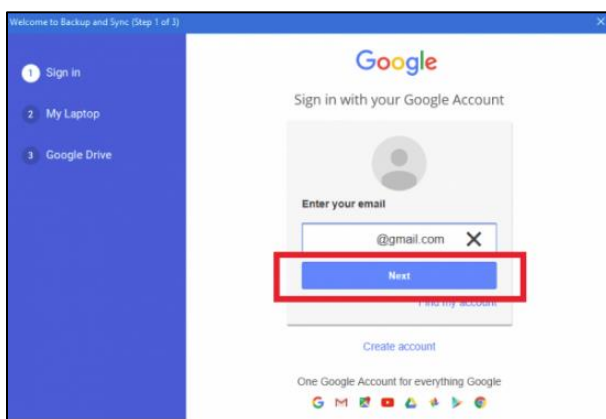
Welcome to Backup and Sync (Step 1 of 3)

1 Sign in
2 My Laptop
3 Google Drive

Google

Sign in with your Google Account

Enter your email

@gmail.com ✕

Next

Find my account

Create account

One Google Account for everything Google